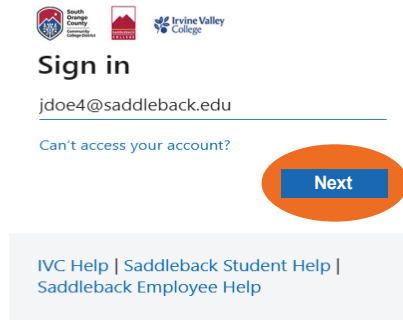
South Orange County Community College District

SADDLEBACK COLLEGE

Irvine Valley College

Sign in

jdoe4@saddleback.edu

Can't access your account?

Next

IVC Help | Saddleback Student Help | Saddleback Employee Help